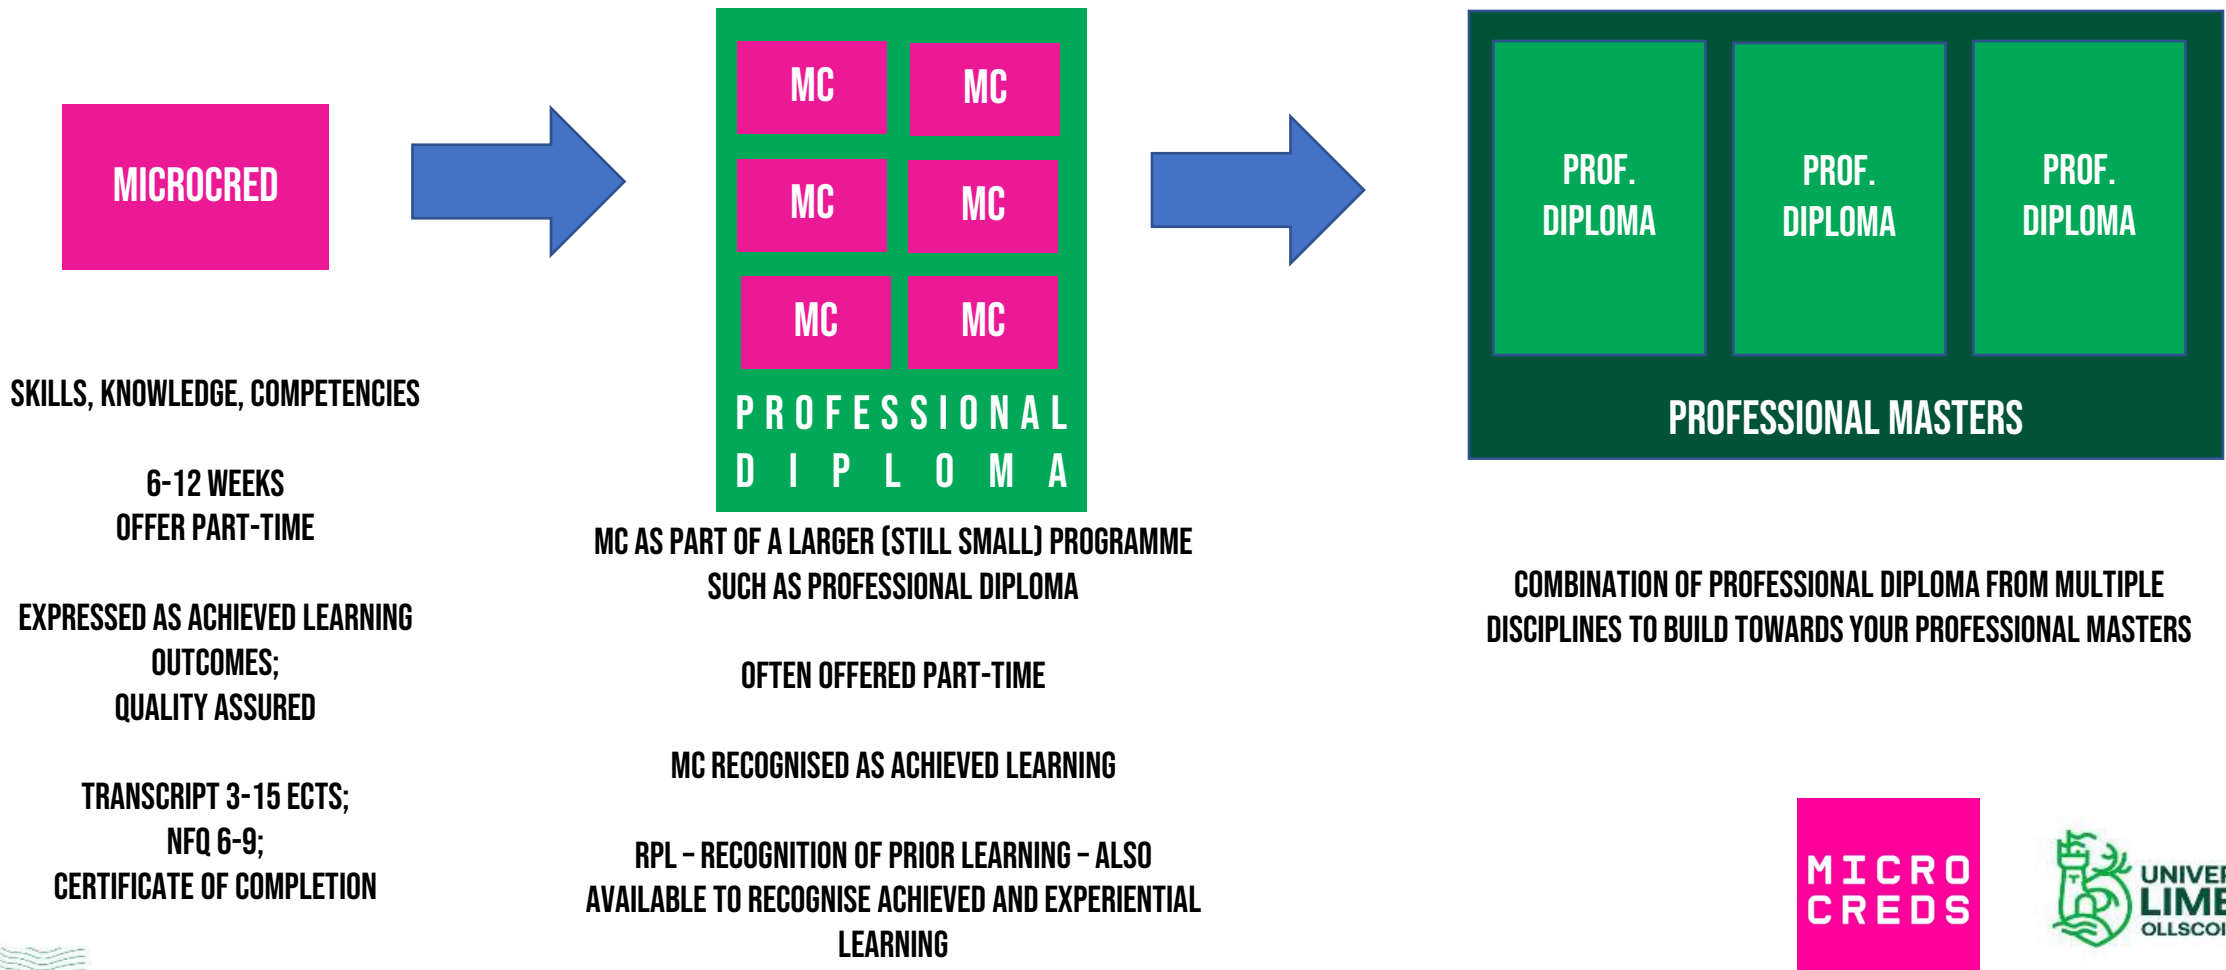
MICROCRED

SKILLS, KNOWLEDGE, COMPETENCIES

6-12 WEEKS
OFFER PART-TIME

EXPRESSED AS ACHIEVED LEARNING OUTCOMES;
QUALITY ASSURED

TRANSCRIPT 3-15 ECTS;
NFQ 6-9;
CERTIFICATE OF COMPLETION

MC MC
MC MC
MC MC
PROFESSIONAL DIPLOMA

MC AS PART OF A LARGER (STILL SMALL) PROGRAMME SUCH AS PROFESSIONAL DIPLOMA

OFTEN OFFERED PART-TIME

MC RECOGNISED AS ACHIEVED LEARNING

RPL – RECOGNITION OF PRIOR LEARNING – ALSO AVAILABLE TO RECOGNISE ACHIEVED AND EXPERIENTIAL LEARNING

PROF. DIPLOMA
PROF. DIPLOMA
PROF. DIPLOMA
PROFESSIONAL MASTERS

COMBINATION OF PROFESSIONAL DIPLOMA FROM MULTIPLE DISCIPLINES TO BUILD TOWARDS YOUR PROFESSIONAL MASTERS

MICRO CREDS

UNIVE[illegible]
LIME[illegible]
OLLSCOI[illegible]